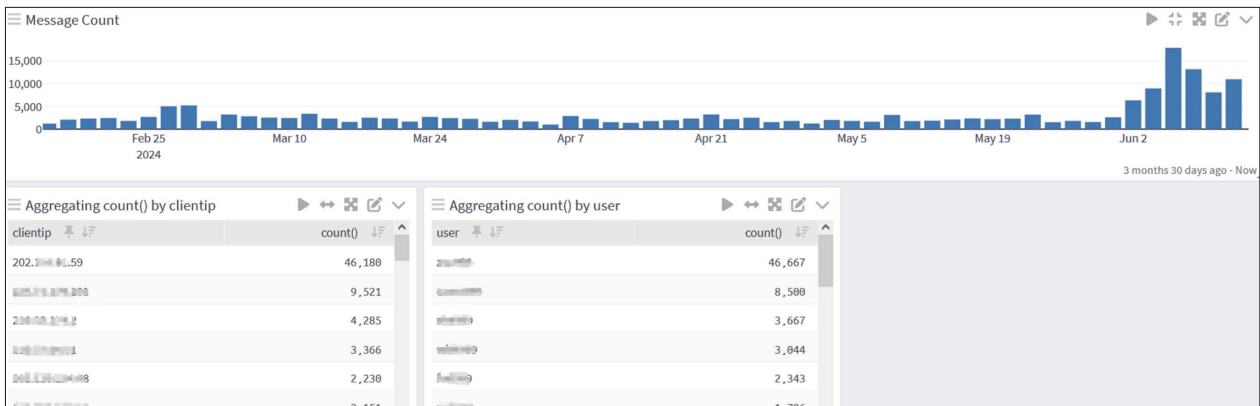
Message Count

15,000
10,000
5,000
0

Feb 25
2024
Mar 10
Mar 24
Apr 7
Apr 21
May 5
May 19
Jun 2

3 months 30 days ago - Now

Aggregating count() by clientip

| clientip | count() |
|---|---|
| 202.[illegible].59 | 46,180 |
| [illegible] | 9,521 |
| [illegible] | 4,285 |
| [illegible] | 3,366 |
| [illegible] | 2,230 |
| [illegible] | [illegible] |

Aggregating count() by user

| user | count() |
|---|---|
| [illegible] | 46,667 |
| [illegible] | 8,500 |
| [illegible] | 3,667 |
| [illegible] | 3,044 |
| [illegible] | 2,343 |
| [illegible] | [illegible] |